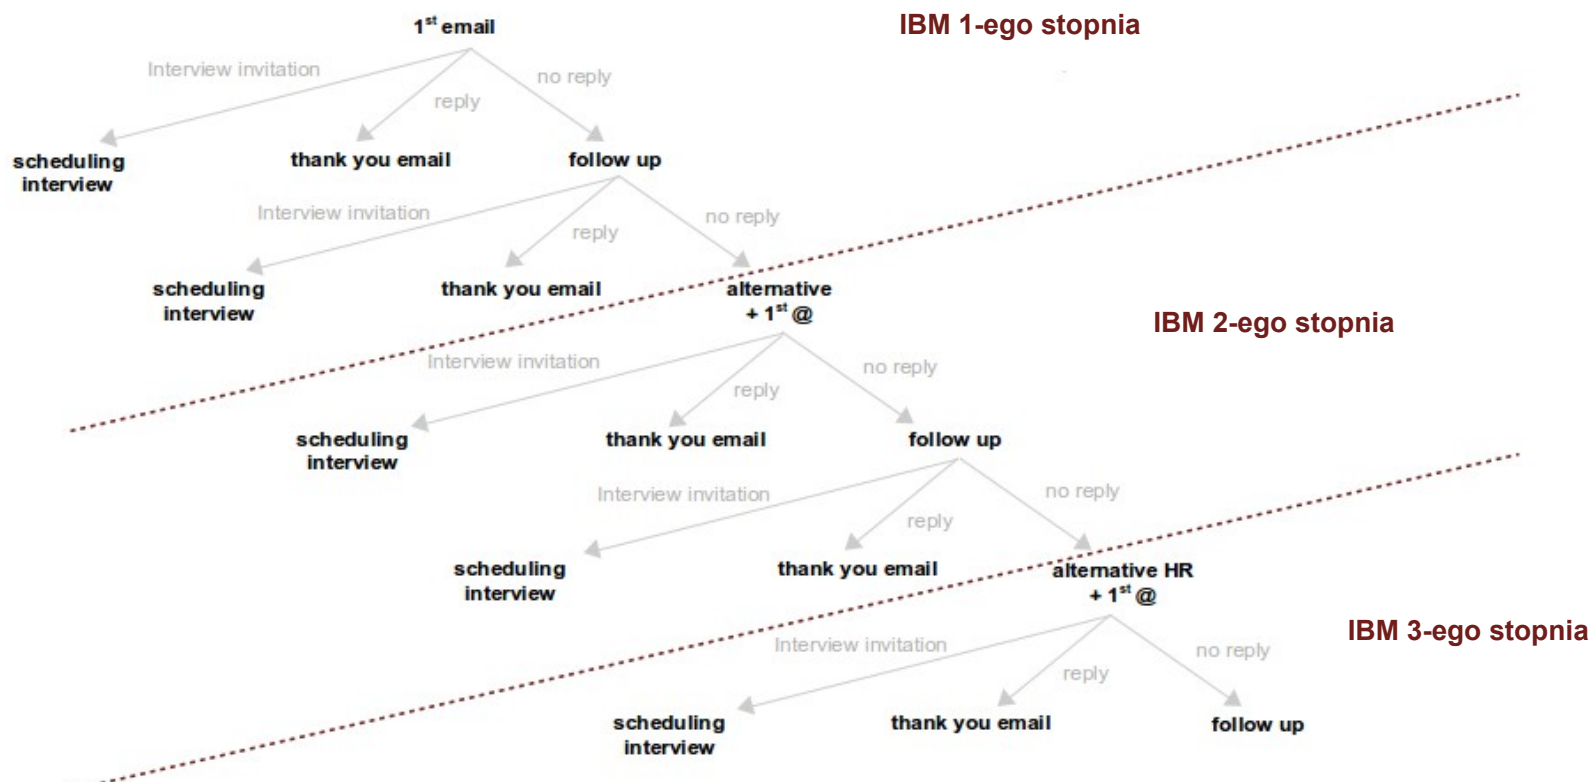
$1^{st}$ email

IBM 1-ego stopnia

Interview invitation

reply

no reply

scheduling interview

thank you email

follow up

Interview invitation

reply

no reply

scheduling interview

thank you email

alternative + $1^{st}$ @

IBM 2-ego stopnia

Interview invitation

reply

no reply

scheduling interview

thank you email

follow up

Interview invitation

reply

no reply

scheduling interview

thank you email

alternative HR + $1^{st}$ @

IBM 3-ego stopnia

Interview invitation

reply

no reply

scheduling interview

thank you email

follow up